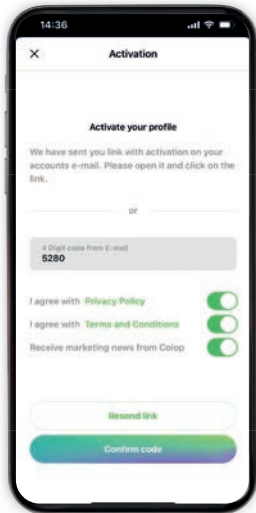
14:36

×

Activation

Activate your profile

We have sent you link with activation on your accounts e-mail. Please open it and click on the link.

or

4 Digit code from E-mail
5280

I agree with Privacy Policy

I agree with Terms and Conditions

Receive marketing news from Colop

Resend link

Confirm code